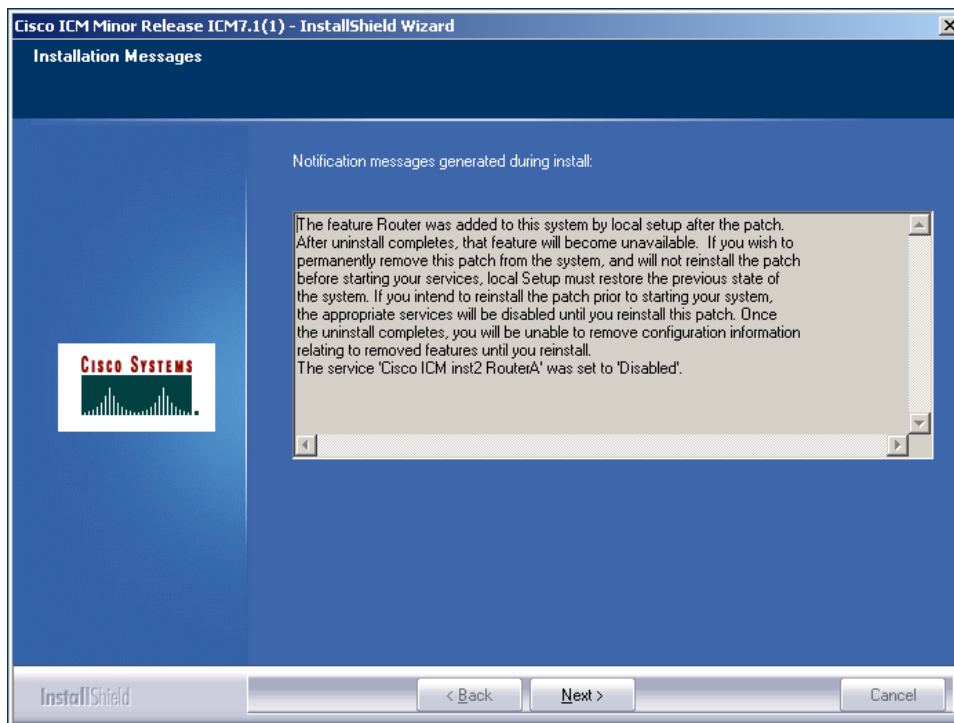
Cisco ICM Minor Release ICM7.1(1) - InstallShield Wizard

Installation Messages

Notification messages generated during install:

The feature Router was added to this system by local setup after the patch. After uninstall completes, that feature will become unavailable. If you wish to permanently remove this patch from the system, and will not reinstall the patch before starting your services, local Setup must restore the previous state of the system. If you intend to reinstall the patch prior to starting your system, the appropriate services will be disabled until you reinstall this patch. Once the uninstall completes, you will be unable to remove configuration information relating to removed features until you reinstall.
The service 'Cisco ICM inst2 RouterA' was set to 'Disabled'.

CISCO SYSTEMS

InstallShield

< Back

Next >

Cancel